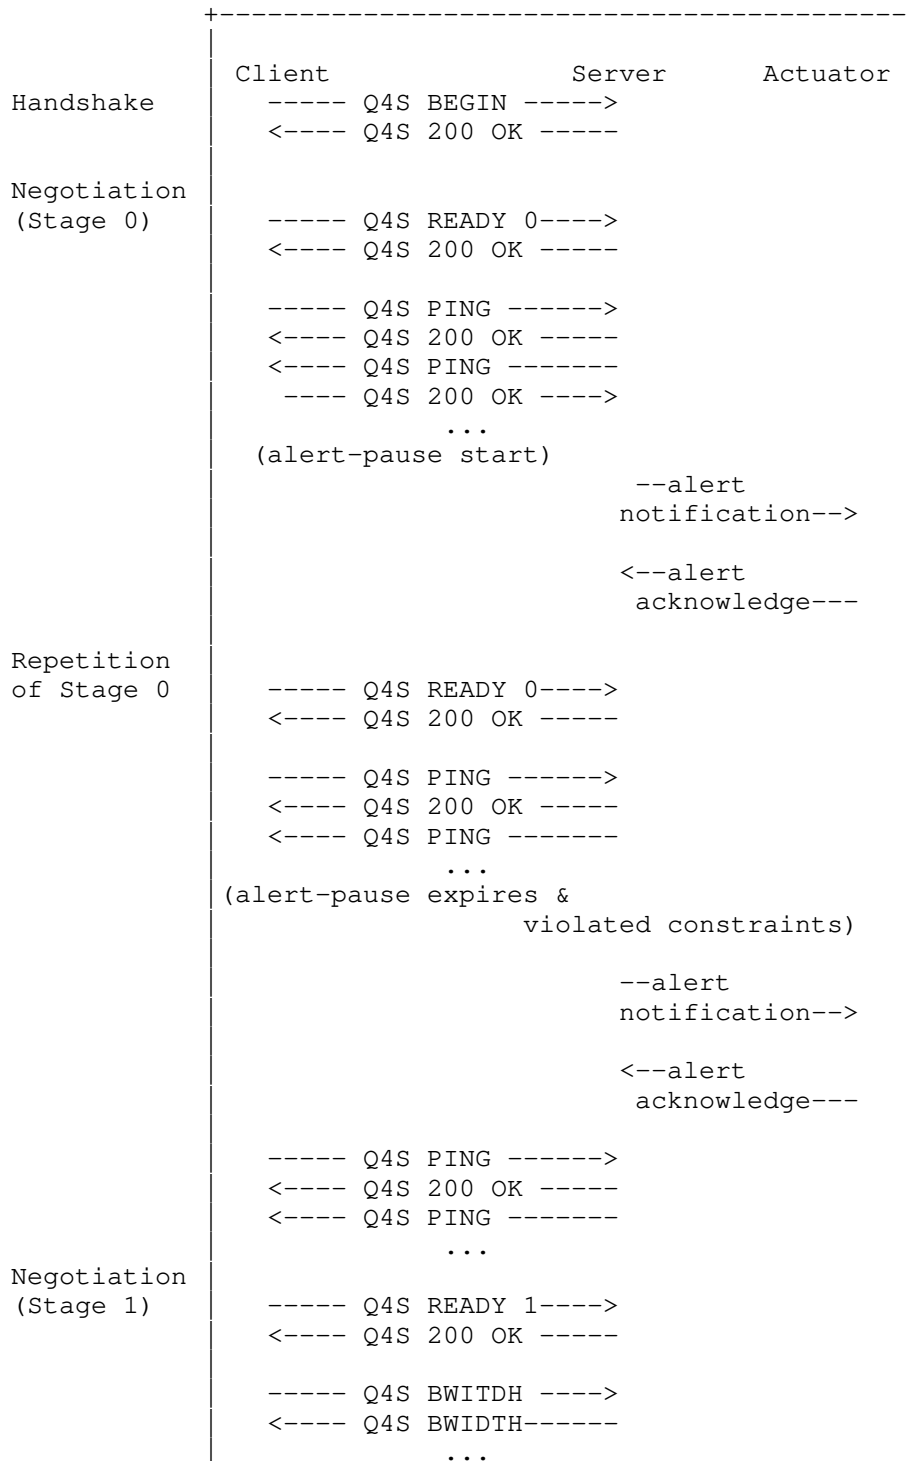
Client Server Actuator

Handshake
----- Q4S BEGIN ----->
<---- Q4S 200 OK -----

Negotiation (Stage 0)
----- Q4S READY 0---->
<---- Q4S 200 OK -----

----- Q4S PING ------>
<---- Q4S 200 OK -----
<---- Q4S PING -------
---- Q4S 200 OK ---->
...
(alert-pause start)
--alert notification-->

<--alert acknowledge---

Repetition of Stage 0
----- Q4S READY 0---->
<---- Q4S 200 OK -----

----- Q4S PING ------>
<---- Q4S 200 OK -----
<---- Q4S PING -------
...
(alert-pause expires & violated constraints)

--alert notification-->

<--alert acknowledge---

----- Q4S PING ------>
<---- Q4S 200 OK -----
<---- Q4S PING -------
...

Negotiation (Stage 1)
----- Q4S READY 1---->
<---- Q4S 200 OK -----

----- Q4S BWITDH ---->
<---- Q4S BWIDTH------
...